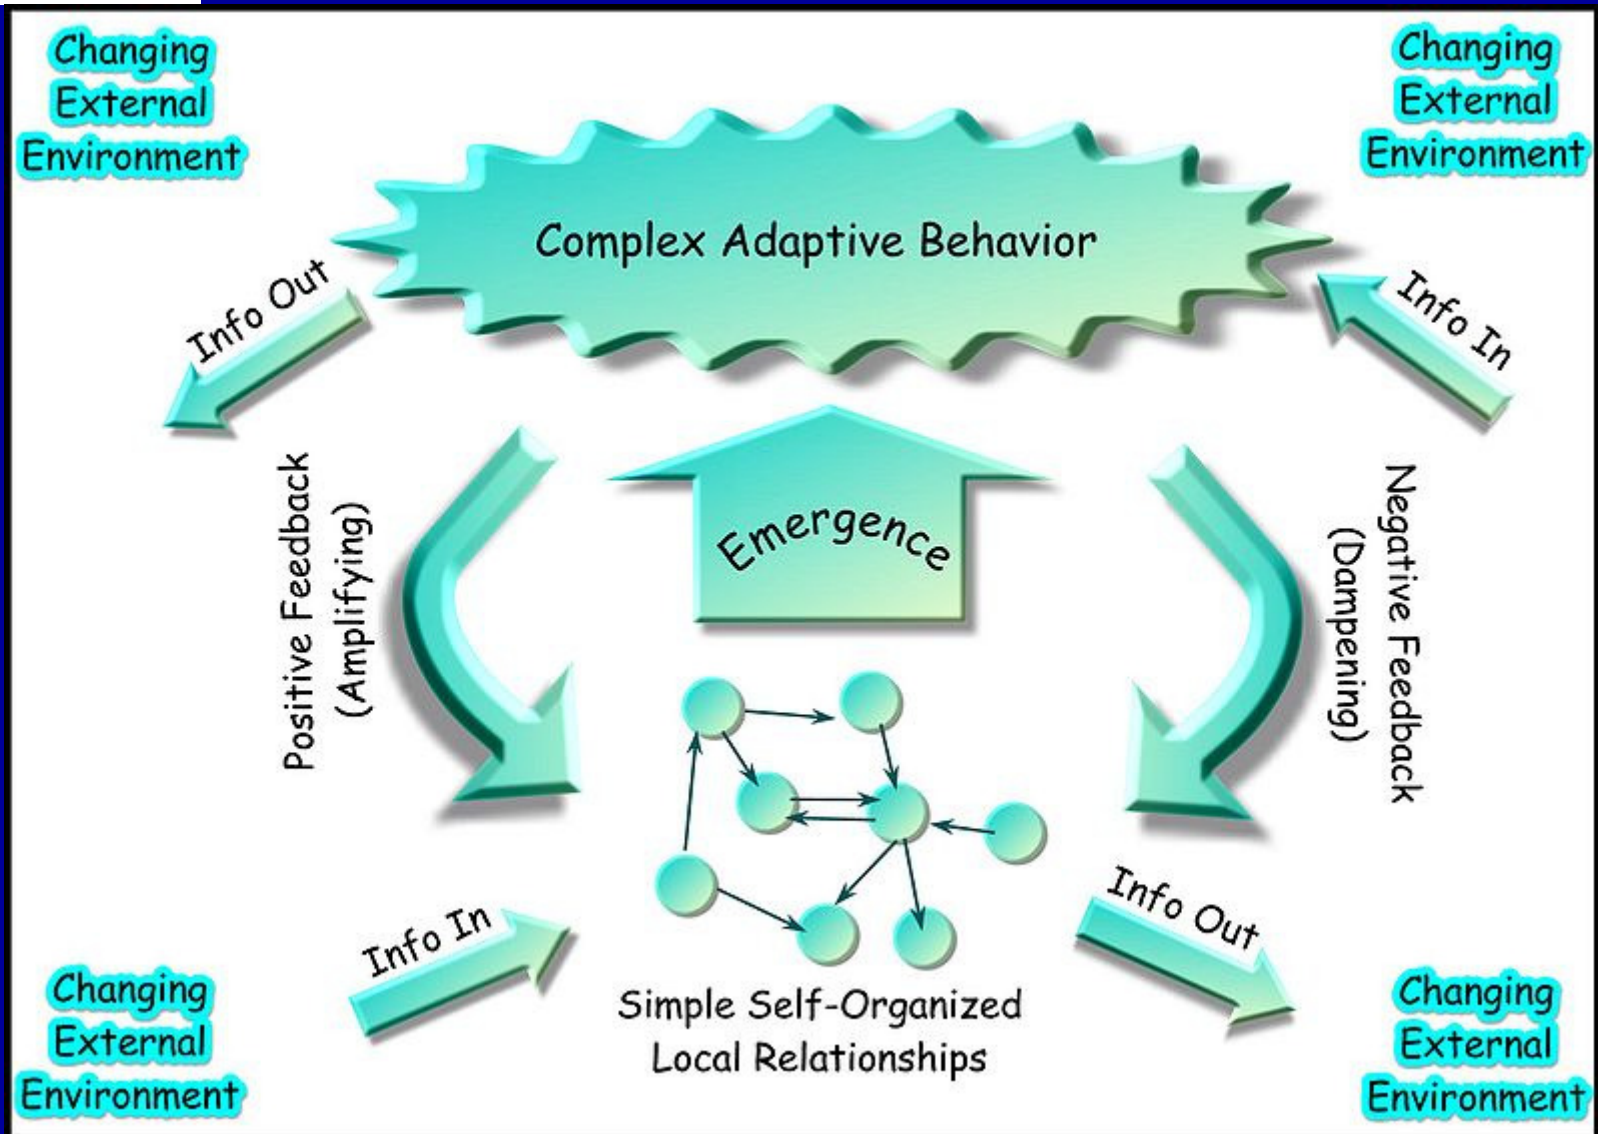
Changing External Environment

Changing External Environment

Complex Adaptive Behavior

Info Out

Info In

Positive Feedback (Amplifying)

Emergence

Negative Feedback (Dampening)

Info In

Info Out

Simple Self-Organized Local Relationships

Changing External Environment

Changing External Environment